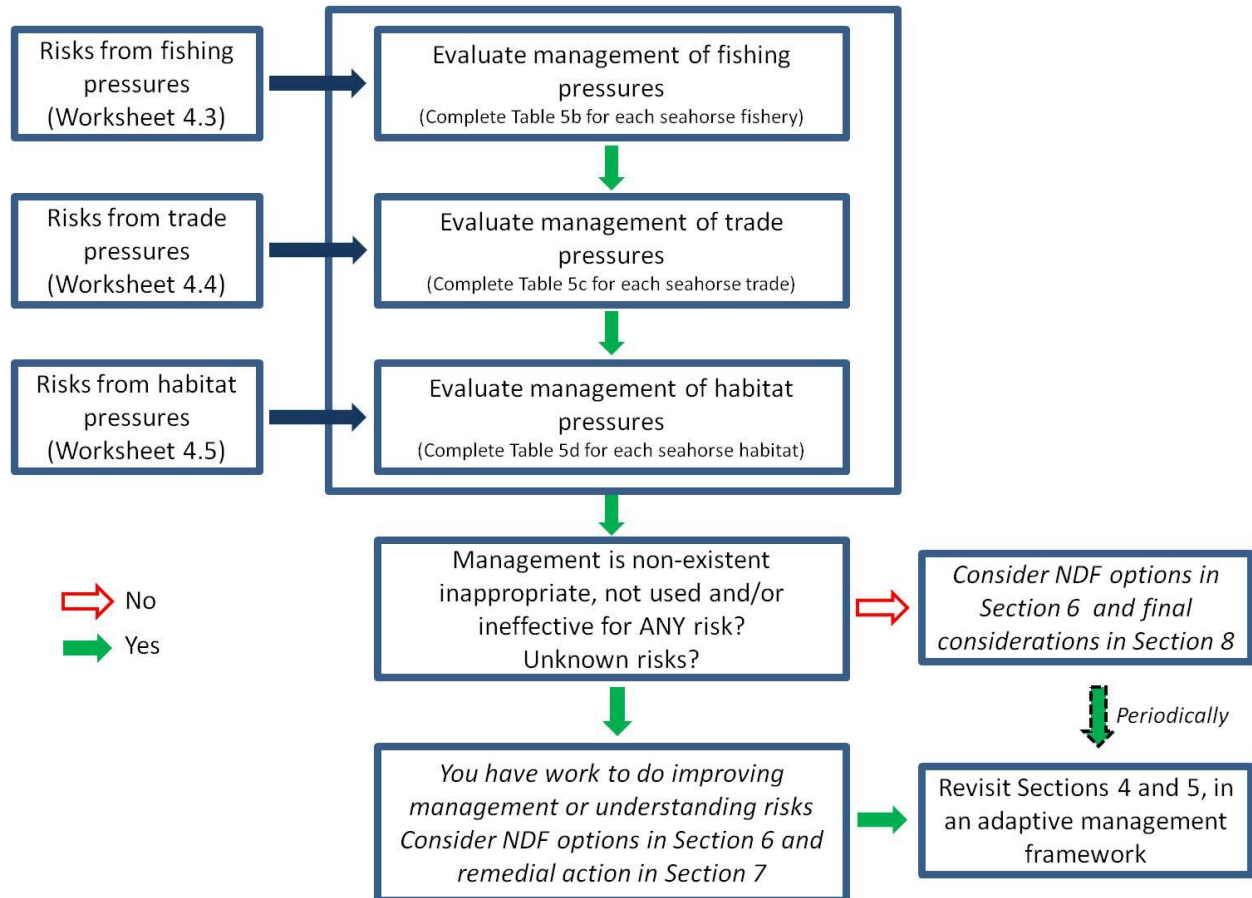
Risks from fishing pressures (Worksheet 4.3)

Evaluate management of fishing pressures
(Complete Table 5b for each seahorse fishery)

Risks from trade pressures (Worksheet 4.4)

Evaluate management of trade pressures
(Complete Table 5c for each seahorse trade)

Risks from habitat pressures (Worksheet 4.5)

Evaluate management of habitat pressures
(Complete Table 5d for each seahorse habitat)

Management is non-existent inappropriate, not used and/or ineffective for ANY risk? Unknown risks?

No

Yes

Consider NDF options in Section 6 and final considerations in Section 8

Periodically

You have work to do improving management or understanding risks Consider NDF options in Section 6 and remedial action in Section 7

Revisit Sections 4 and 5, in an adaptive management framework